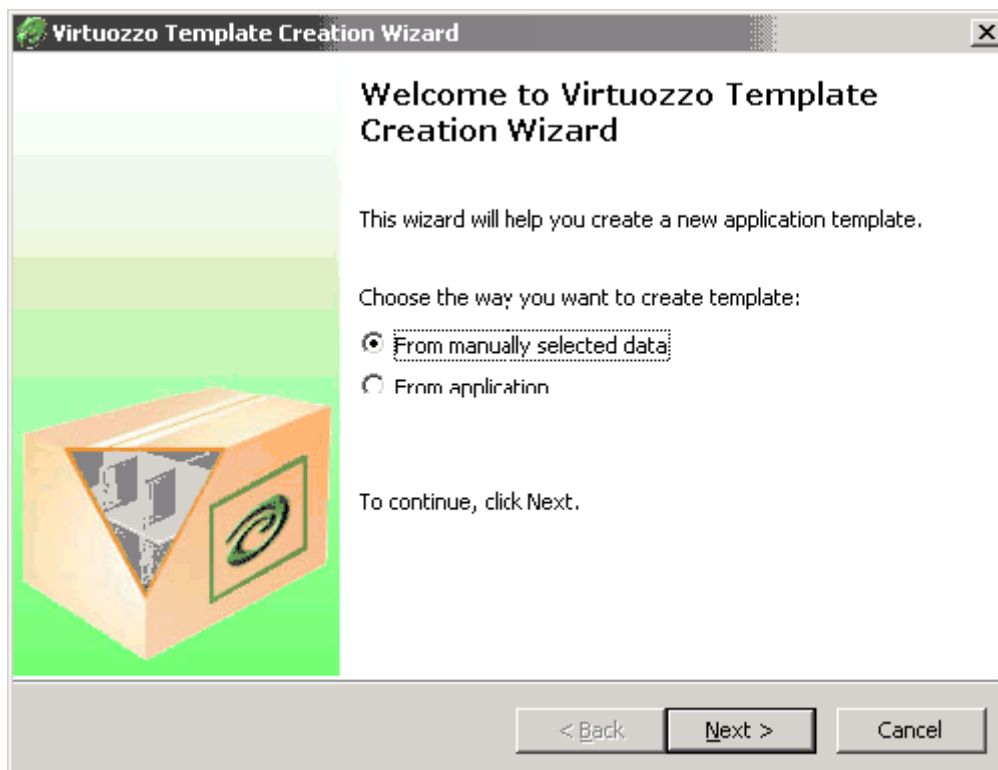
Virtuozzo Template Creation Wizard

Welcome to Virtuozzo Template Creation Wizard

This wizard will help you create a new application template.

Choose the way you want to create template:

From manually selected data

From application

To continue, click Next.

< Back

Next >

Cancel